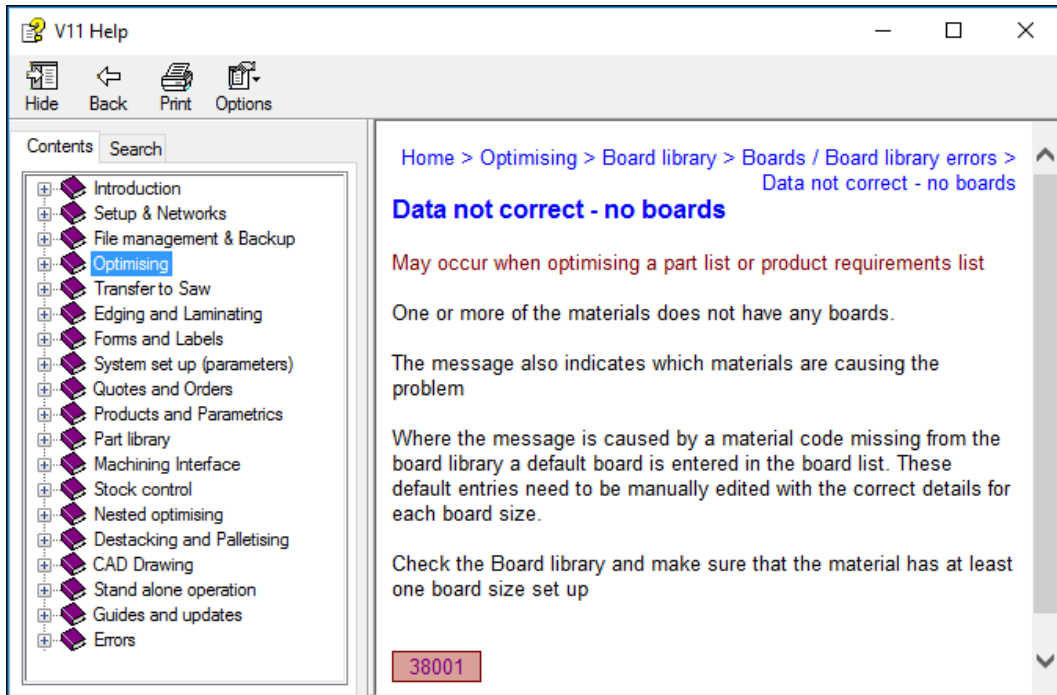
V11 Help

Hide Back Print Options

Contents Search

Introduction
Setup & Networks
File management & Backup
Optimising
Transfer to Saw
Edging and Laminating
Forms and Labels
System set up (parameters)
Quotes and Orders
Products and Parametrics
Part library
Machining Interface
Stock control
Nested optimising
Destacking and Palletising
CAD Drawing
Stand alone operation
Guides and updates
Errors

Home > Optimising > Board library > Boards / Board library errors > Data not correct - no boards

Data not correct - no boards

May occur when optimising a part list or product requirements list

One or more of the materials does not have any boards.

The message also indicates which materials are causing the problem

Where the message is caused by a material code missing from the board library a default board is entered in the board list. These default entries need to be manually edited with the correct details for each board size.

Check the Board library and make sure that the material has at least one board size set up

38001